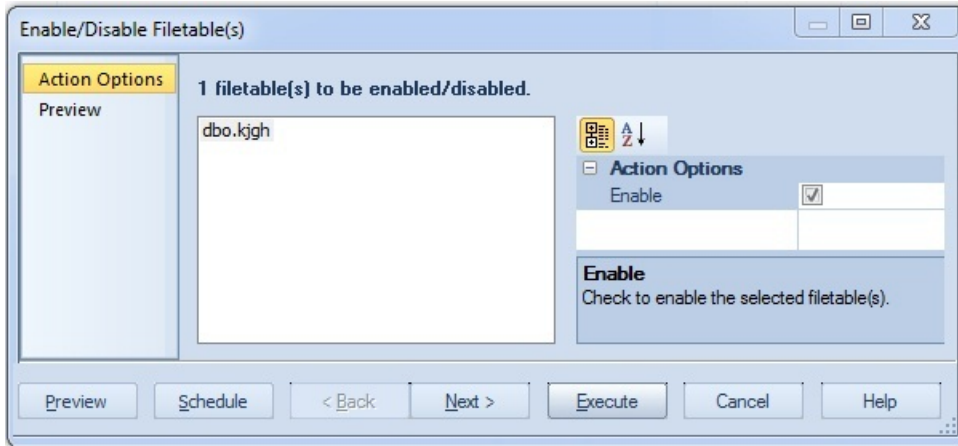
Enable/Disable Filetable(s)

Action Options
Preview

1 filetable(s) to be enabled/disabled.

dbo.kjgh

Action Options
Enable

Enable
Check to enable the selected filetable(s).

Preview
Schedule
< Back
Next >
Execute
Cancel
Help